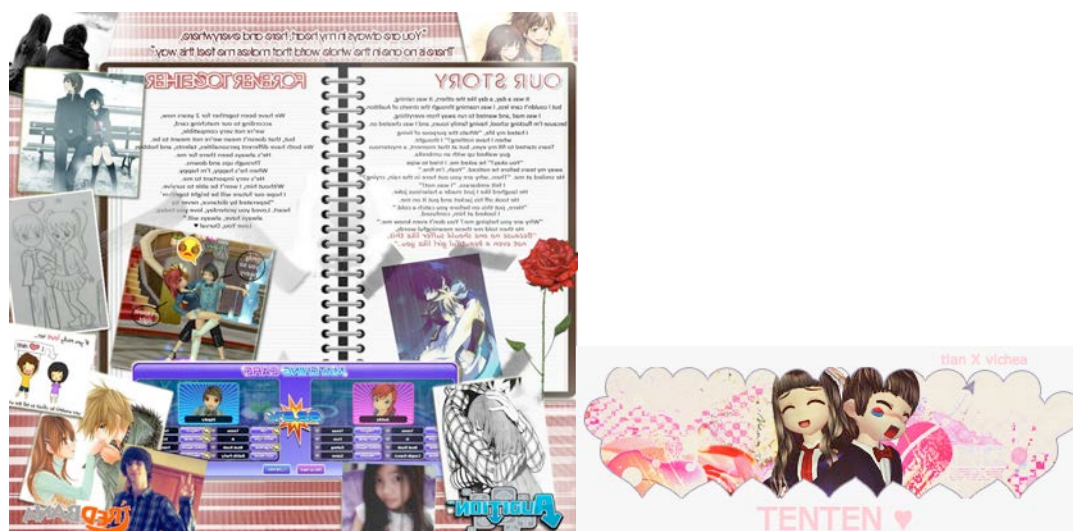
"You are always in my head, here and everywhere.
There is no one in the whole world that makes me feel this way."

FOREVER TOGETHER

We have been together for 2 years now, according to our matching card, we're not very compatible, but, that doesn't mean we're not meant to be. We both have different personalities, talents, and hobbies. He's always been there for me. Through ups and downs. When he's happy, I'm happy. He's very important to me. Without him, I won't be able to survive. I hope our future will be bright together. "Separated by distance, never by heart. Loved you yesterday, love you today, always have, always will." Love You, Cherry!

OUR STORY

It was a day, a day like the others, it was raining, but I couldn't care less, I was roaming through the streets of Audition. I was mad and wanted to run away from everything, because I'm flunking school, having family issues, and I was cheated on. I hated my life. "What's the purpose of living when I have nothing?" I thought. Tears started to fill my eyes, but at that moment, a mysterious guy walked up with an umbrella. "You okay?" he asked me. I tried to wipe away my tears before he noticed. "Yeah, I'm fine." He smiled at me. "Then, why are you out here in the rain, crying?" I felt embarrass. "I was not!" He laughed like I just made a hilarious joke. He took off his jacket and put it on me. "Here, put this on before you catch a cold." I looked at him, confused. "Why are you helping me? You don't even know me." He then told me these meaningful words. "Because no one should suffer like this, not even a beautiful girl like you."

MATCHING CARD

if you really love me...

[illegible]

AUDITION

tian X vichea

TENTEN ♥